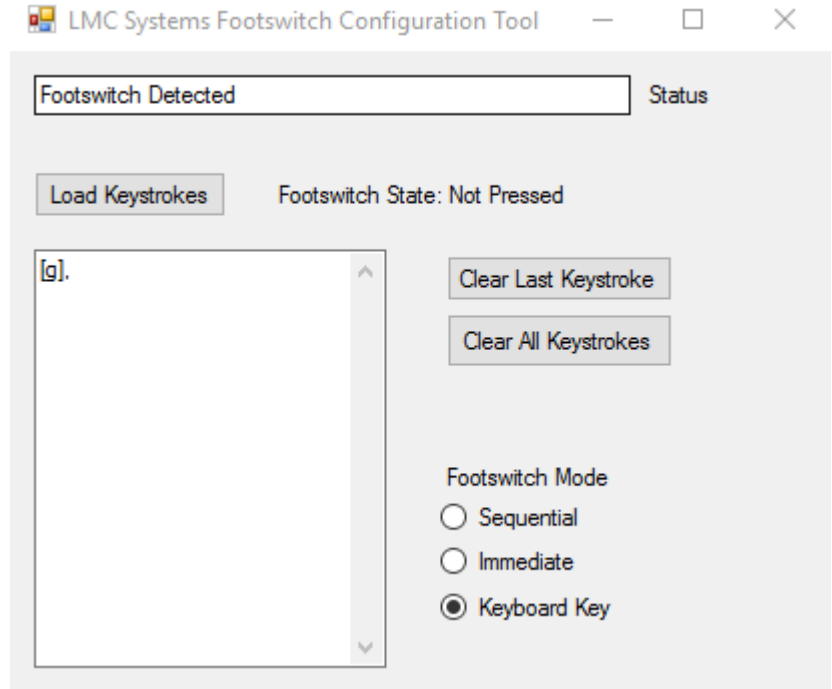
LMC Systems Footswitch Configuration Tool

Footswitch Detected

Status

Load Keystrokes

Footswitch State: Not Pressed

[g].

Clear Last Keystroke

Clear All Keystrokes

Footswitch Mode

Sequential

Immediate

Keyboard Key